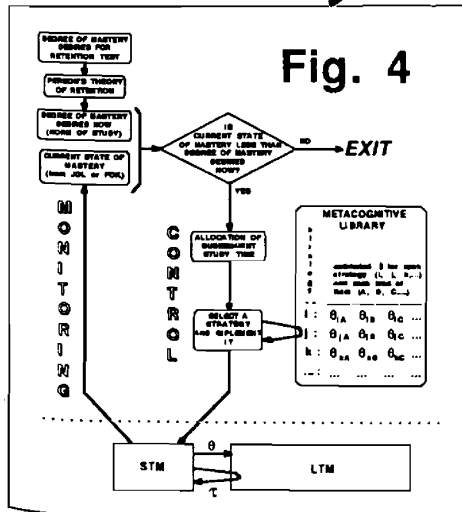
DEGREE OF MASTERY DESIRED FOR RETENTION TEST

PERSON'S THEORY OF RETENTION

DEGREE OF MASTERY DESIRED NOW (NORM OF STUDY)

CURRENT STATE OF MASTERY (from JOL or FOK)

Fig. 4

IS CURRENT STATE OF MASTERY LESS THAN DEGREE OF MASTERY DESIRED NOW?

NO

EXIT

YES

MONITORING

CONTROL

ALLOCATION OF SUBSEQUENT STUDY TIME

SELECT A STRATEGY AND IMPLEMENT IT

METACOGNITIVE LIBRARY

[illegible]

| | | | | |
|---|---|---|---|---|
| i : | $\theta_{iA}$ | $\theta_{iB}$ | $\theta_{iC}$ | ... |
| j : | $\theta_{jA}$ | $\theta_{jB}$ | $\theta_{jC}$ | ... |
| k : | $\theta_{kA}$ | $\theta_{kB}$ | $\theta_{kC}$ | ... |
| ... : | ... | ... | ... | ... |

STM

$\theta$

$\tau$

LTM